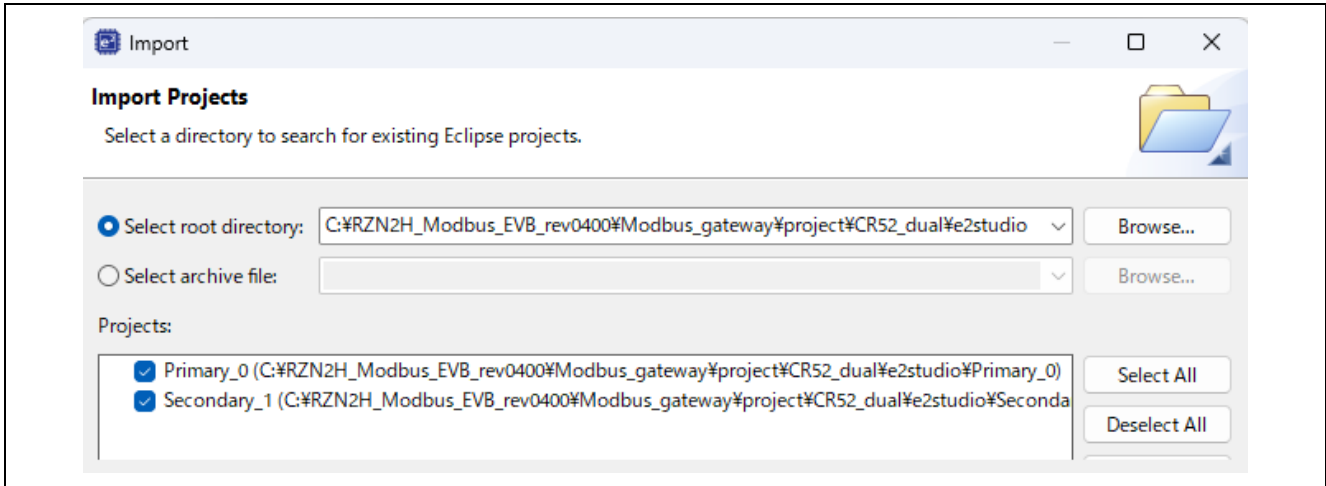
Import

Import Projects

Select a directory to search for existing Eclipse projects.

Select root directory: C:¥RZN2H_Modbus_EVB_rev0400¥Modbus_gateway¥project¥CR52_dual¥e2studio

Browse...

Select archive file:

Browse...

Projects:

Primary_0 (C:¥RZN2H_Modbus_EVB_rev0400¥Modbus_gateway¥project¥CR52_dual¥e2studio¥Primary_0)

Secondary_1 (C:¥RZN2H_Modbus_EVB_rev0400¥Modbus_gateway¥project¥CR52_dual¥e2studio¥Seconda

Select All

Deselect All